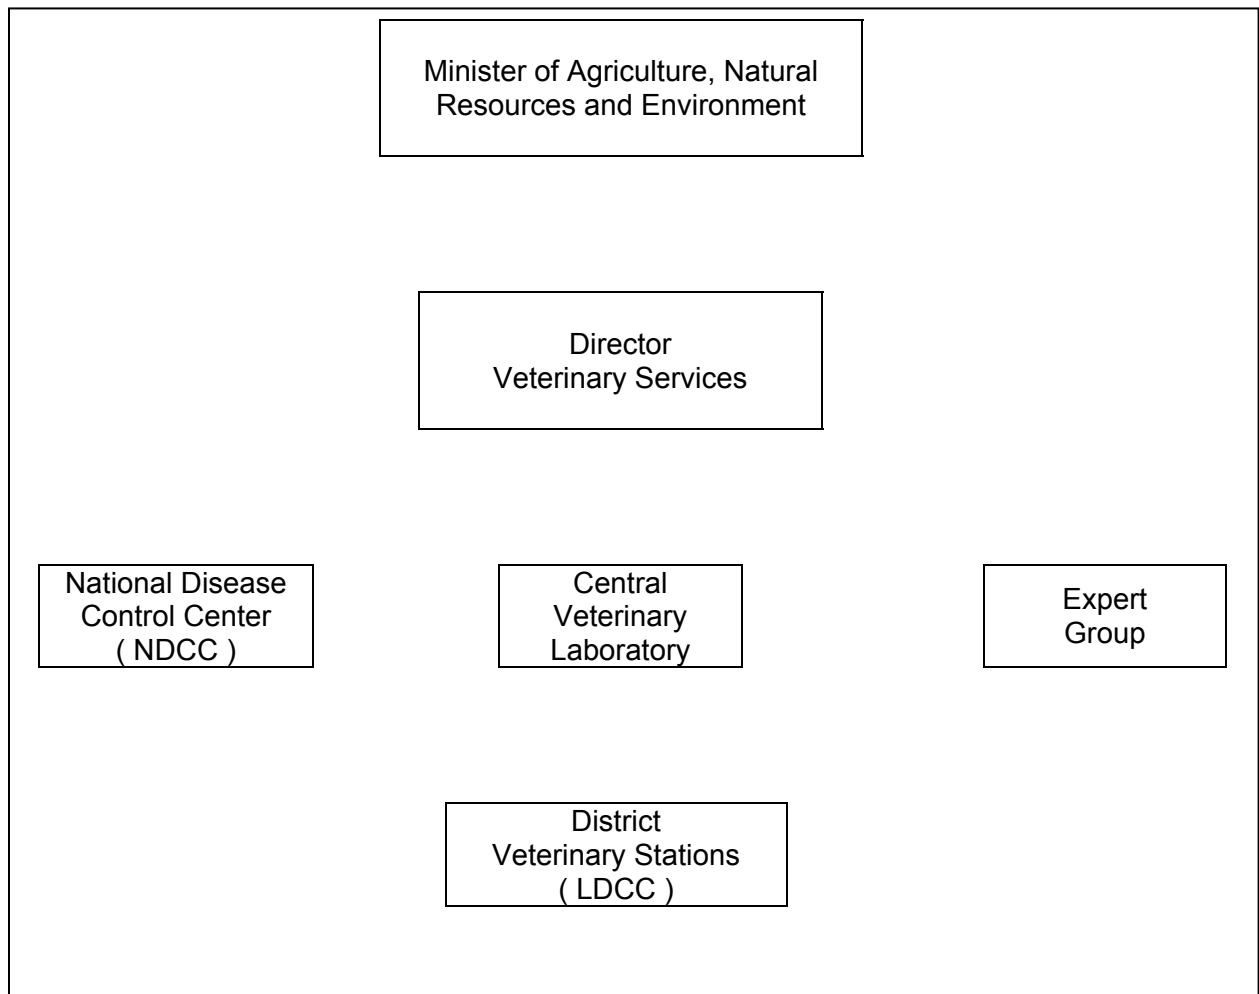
Minister of Agriculture, Natural Resources and Environment

Director
Veterinary Services

National Disease Control Center ( NDCC )

Central Veterinary Laboratory

Expert Group

District
Veterinary Stations
( LDCC )